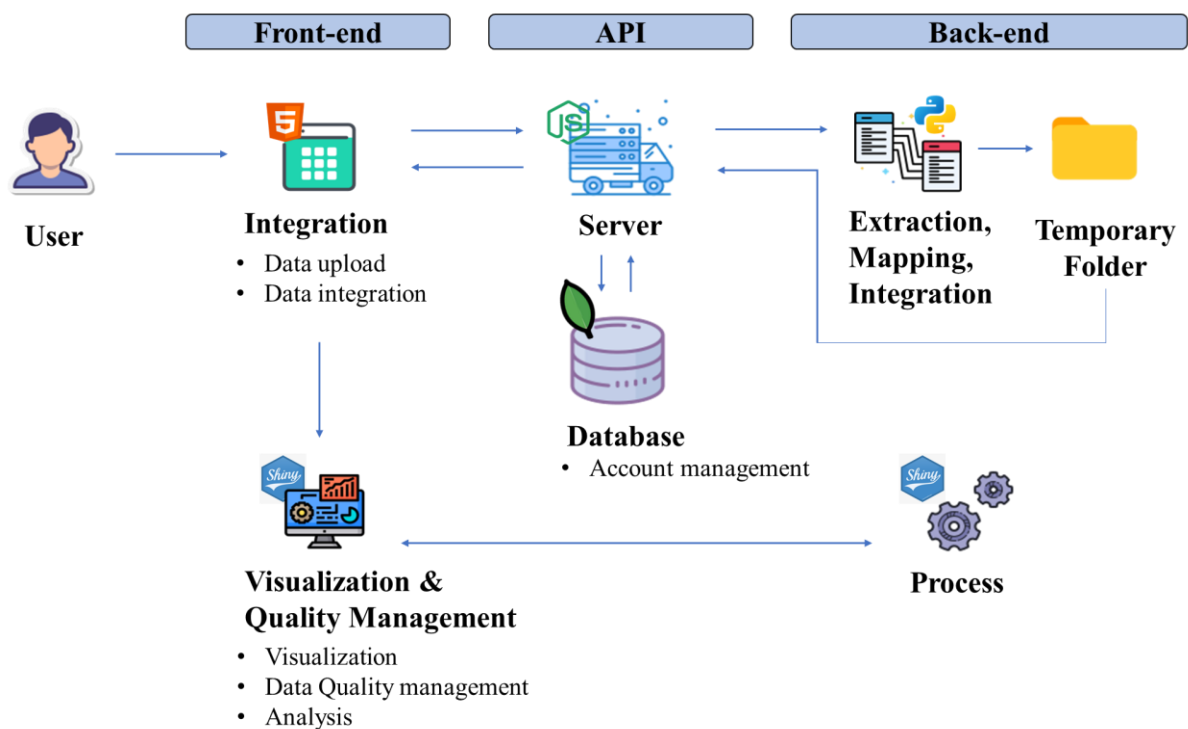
Front-end

API

Back-end

5

JS

User

Integration
• Data upload
• Data integration

Server

Extraction, Mapping, Integration

Temporary Folder

Database
• Account management

Shiny

Visualization & Quality Management
• Visualization
• Data Quality management
• Analysis

Shiny

Process